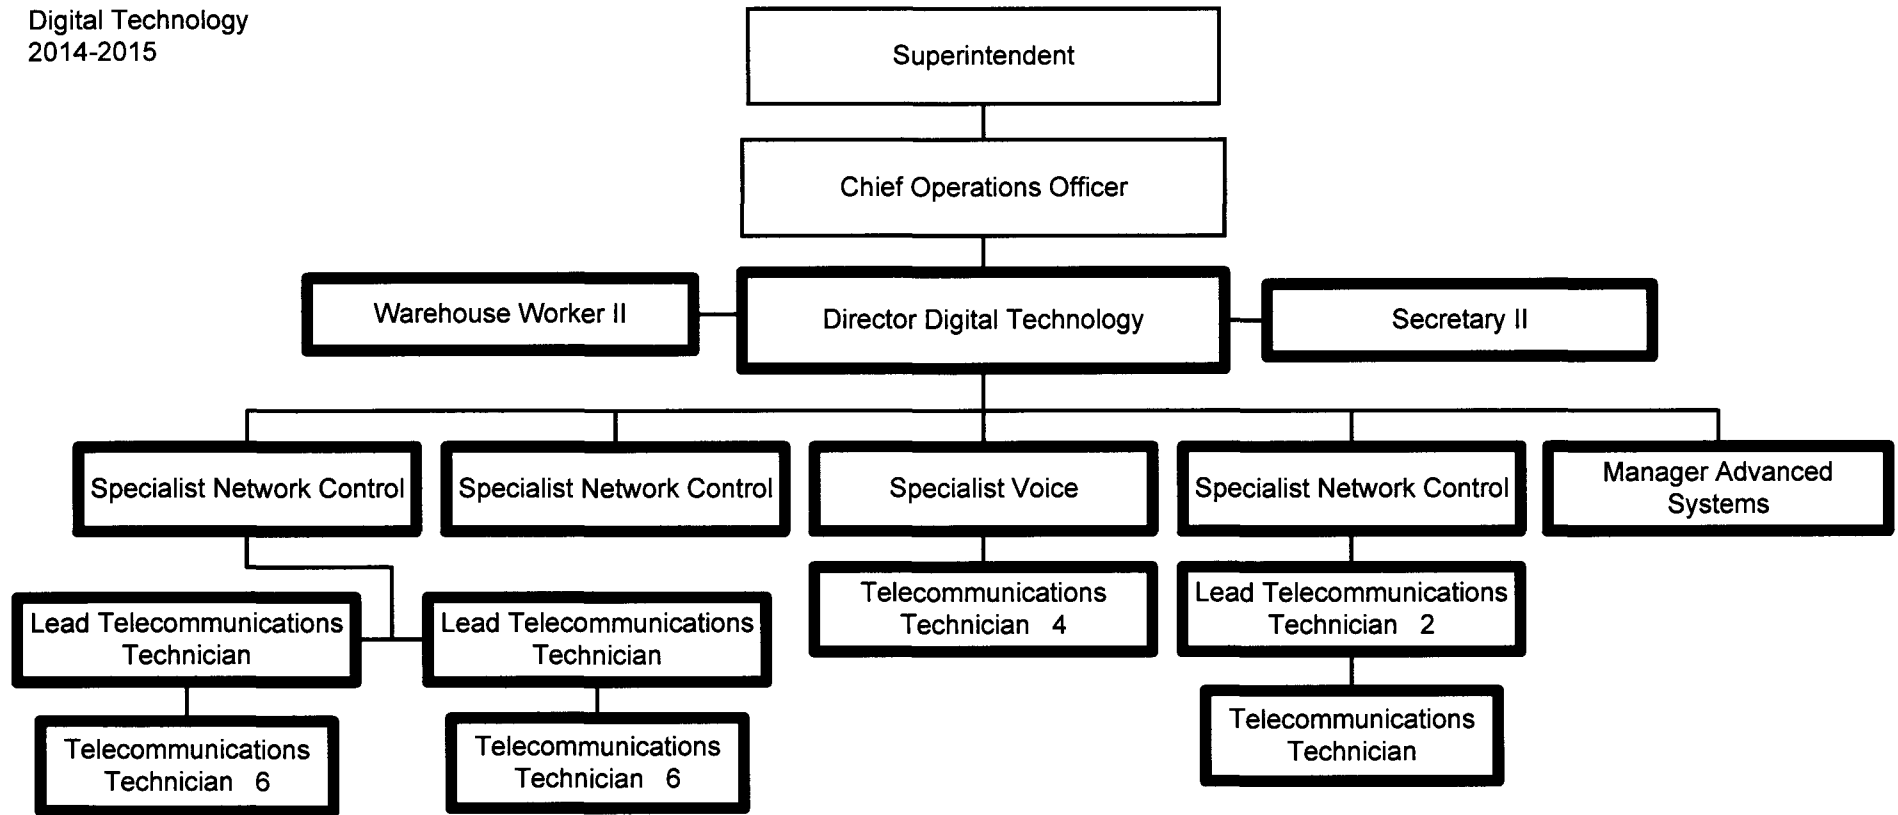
Digital Technology
2014-2015

Superintendent

Chief Operations Officer

Warehouse Worker II

Director Digital Technology

Secretary II

Specialist Network Control

Specialist Network Control

Specialist Voice

Specialist Network Control

Manager Advanced Systems

Lead Telecommunications Technician

Lead Telecommunications Technician

Telecommunications Technician 4

Lead Telecommunications Technician 2

Telecommunications Technician 6

Telecommunications Technician 6

Telecommunications Technician